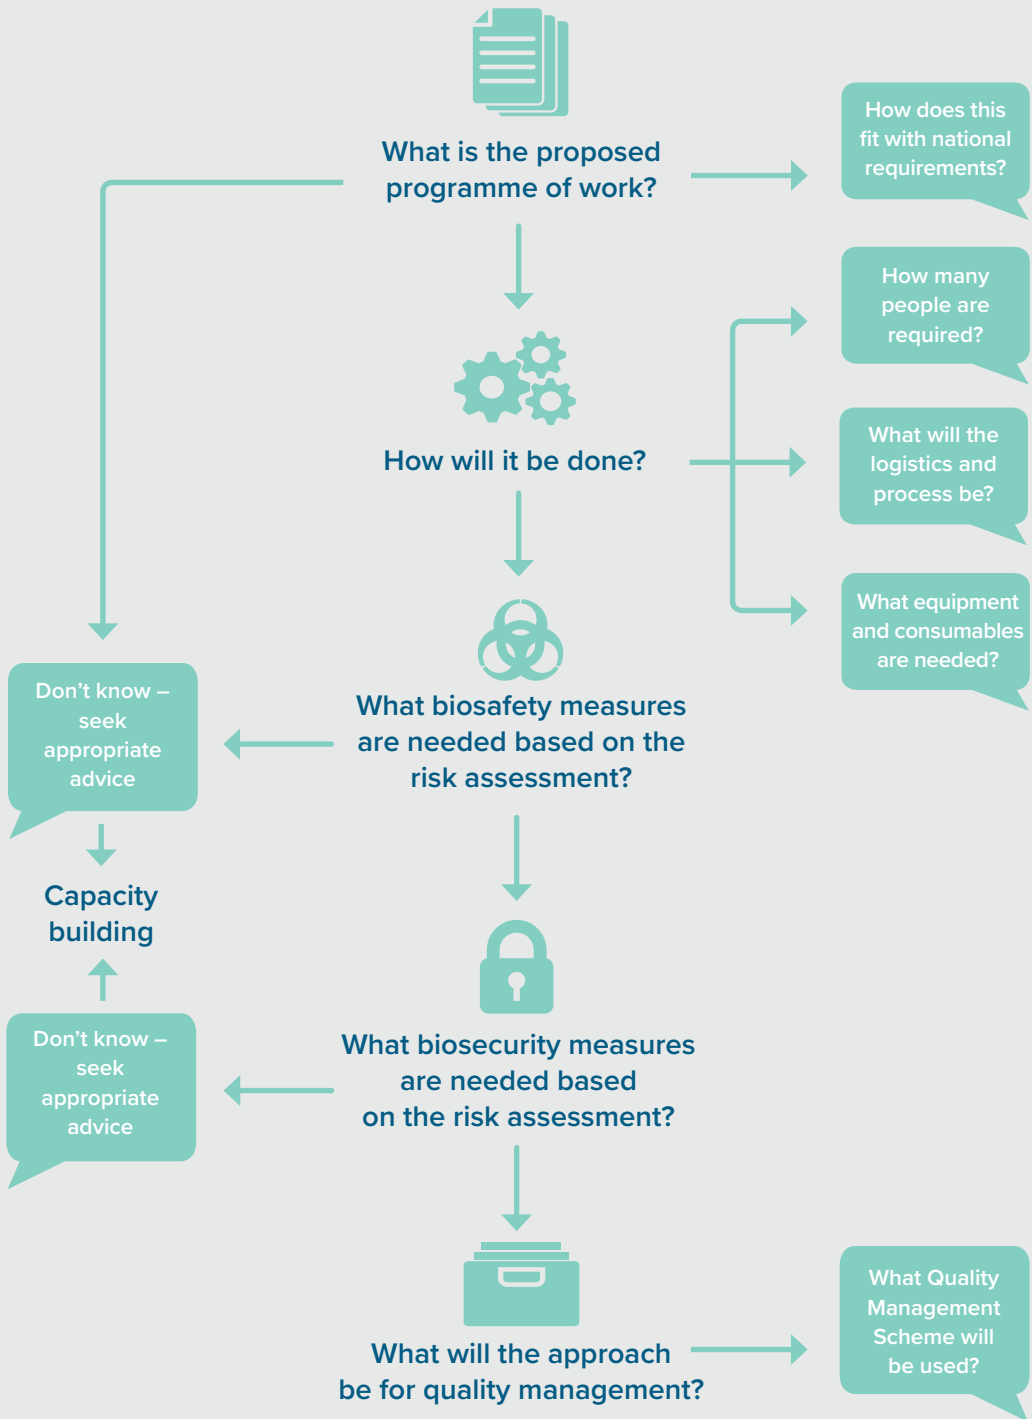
What is the proposed programme of work?

How does this fit with national requirements?

How will it be done?

How many people are required?

What will the logistics and process be?

What equipment and consumables are needed?

What biosafety measures are needed based on the risk assessment?

Don't know – seek appropriate advice

Capacity building

Don't know – seek appropriate advice

What biosecurity measures are needed based on the risk assessment?

What will the approach be for quality management?

What Quality Management Scheme will be used?